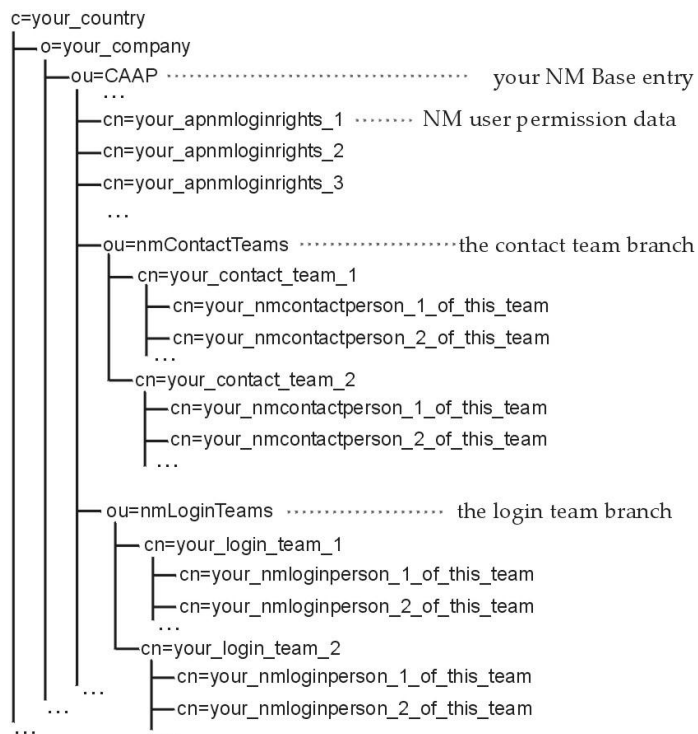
c=your_country
o=your_company
ou=CAAP ······························ your NM Base entry
…
cn=your_apnmloginrights_1 ······ NM user permission data
cn=your_apnmloginrights_2
cn=your_apnmloginrights_3
…
ou=nmContactTeams ······················the contact team branch
cn=your_contact_team_1
cn=your_nmcontactperson_1_of_this_team
cn=your_nmcontactperson_2_of_this_team
…
cn=your_contact_team_2
cn=your_nmcontactperson_1_of_this_team
cn=your_nmcontactperson_2_of_this_team
…
ou=nmLoginTeams ······················ the login team branch
cn=your_login_team_1
cn=your_nmloginperson_1_of_this_team
cn=your_nmloginperson_2_of_this_team
…
cn=your_login_team_2
cn=your_nmloginperson_1_of_this_team
cn=your_nmloginperson_2_of_this_team
…
…
…